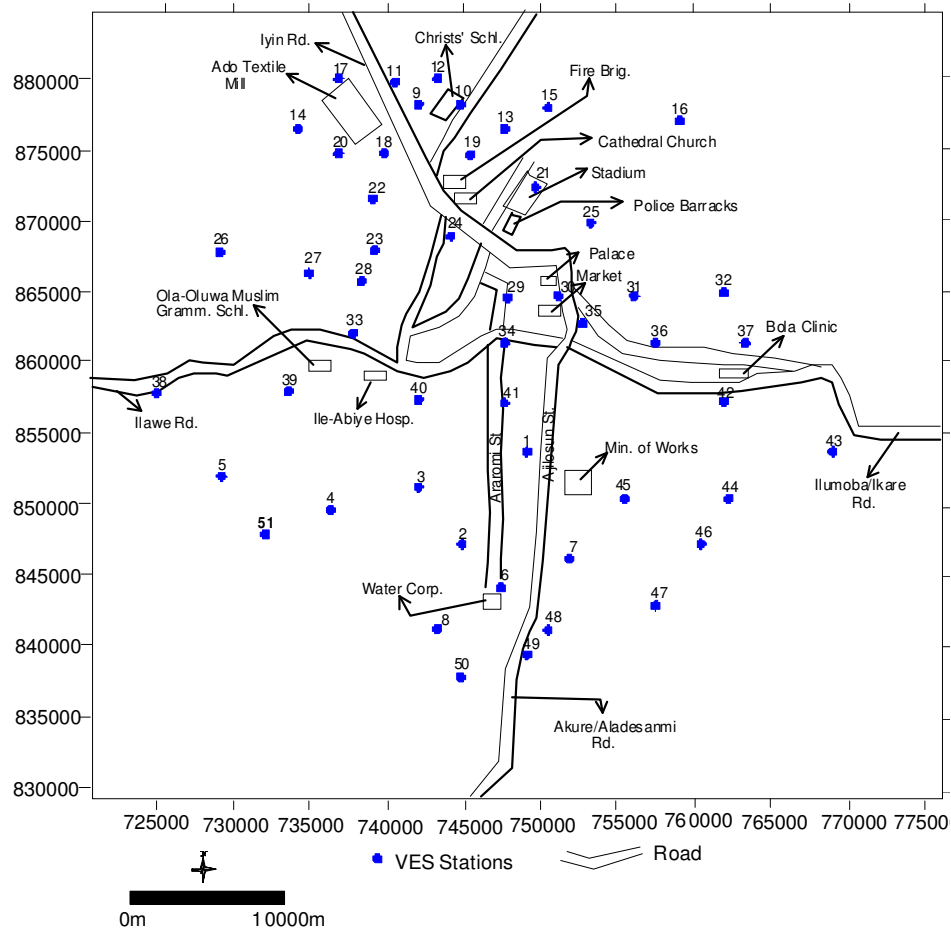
880000
875000
870000
865000
860000
855000
850000
845000
840000
835000
830000

Iyin Rd.
Christs' Schl.
Ado Textile Mill
Fire Brig.
Cathedral Church
Stadium
Police Barracks
Palace
Market
Ola-Oluwa Muslim Gramm. Schl.
Bola Clinic
Ilawe Rd.
Ile-Abiye Hosp.
Min. of Works
Ilumoba/Ikare Rd.
Water Corp.
Akure/Aladesanmi Rd.
Araromi St.
Ajilosun St.

17 11 12 9 10 15 16 14 13 20 18 19 21 22 25 24 26 23 27 28 29 30 31 32 33 35 36 37 34 38 39 40 42 41 1 43 5 3 45 44 4 51 2 46 7 6 47 48 8 49 50

725000 730000 735000 740000 745000 750000 755000 760000 765000 770000 775000

VES Stations
Road

0m
10000m